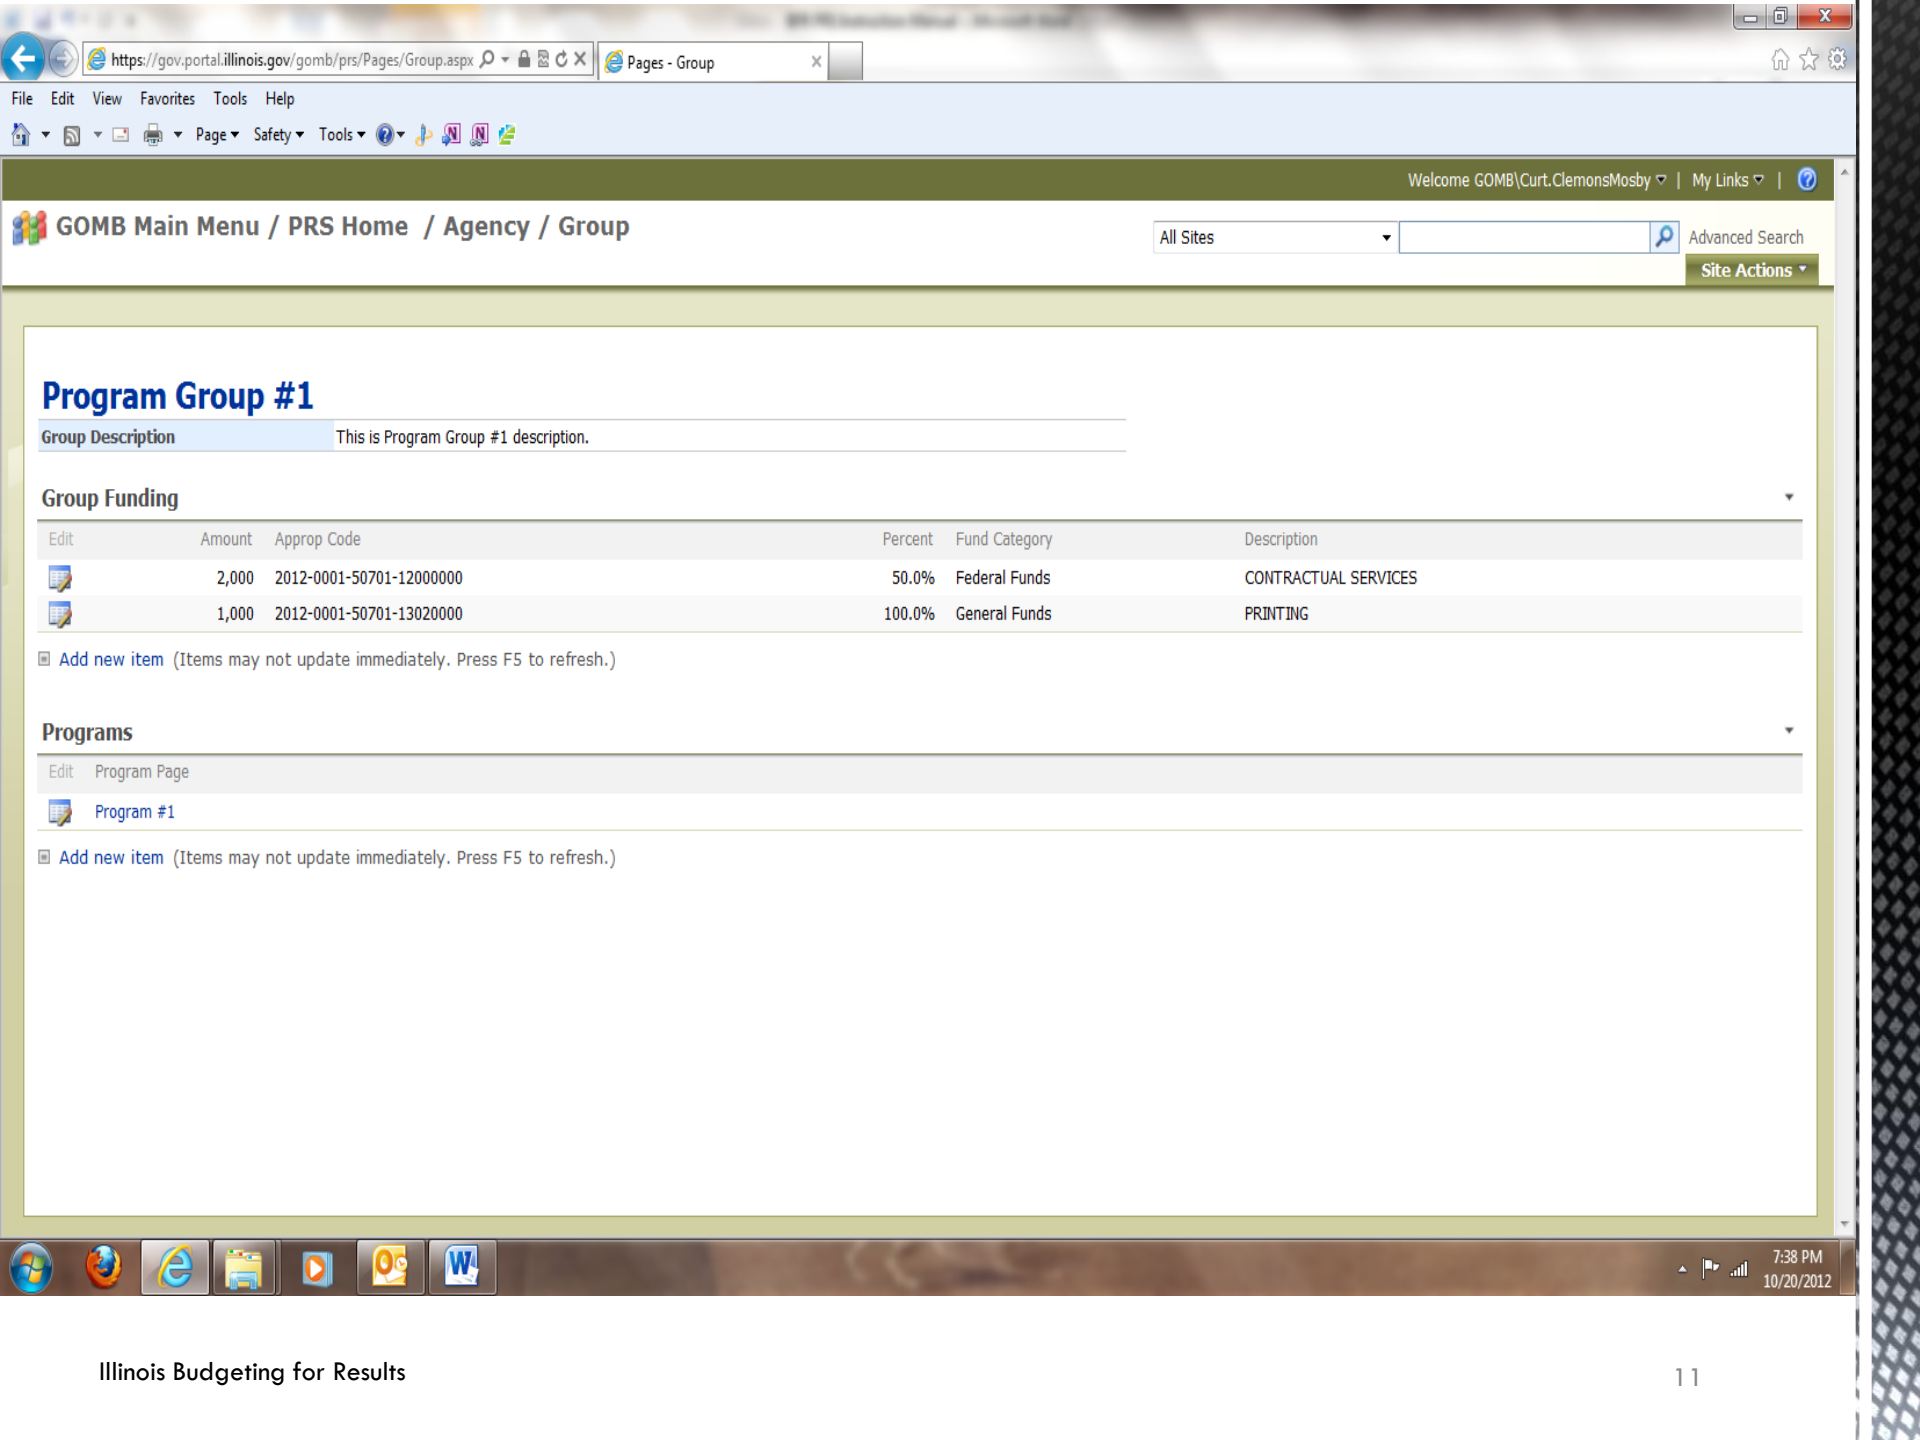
https://gov.portal.illinois.gov/gomb/prs/Pages/Group.aspx

Pages - Group

File Edit View Favorites Tools Help

Page ▾ Safety ▾ Tools ▾

Welcome GOMB\Curt.ClemonsMosby ▾ | My Links ▾ |

GOMB Main Menu / PRS Home / Agency / Group

All Sites

Advanced Search

Site Actions ▾

Program Group #1

| Group Description | This is Program Group #1 description. |
|---|---|

Group Funding

| Edit | Amount | Approp Code | Percent | Fund Category | Description |
|---|---|---|---|---|---|
| | 2,000 | 2012-0001-50701-12000000 | 50.0% | Federal Funds | CONTRACTUAL SERVICES |
| | 1,000 | 2012-0001-50701-13020000 | 100.0% | General Funds | PRINTING |

Add new item (Items may not update immediately. Press F5 to refresh.)

Programs

| Edit | Program Page |
|---|---|
| | Program #1 |

Add new item (Items may not update immediately. Press F5 to refresh.)

7:38 PM
10/20/2012

Illinois Budgeting for Results

11